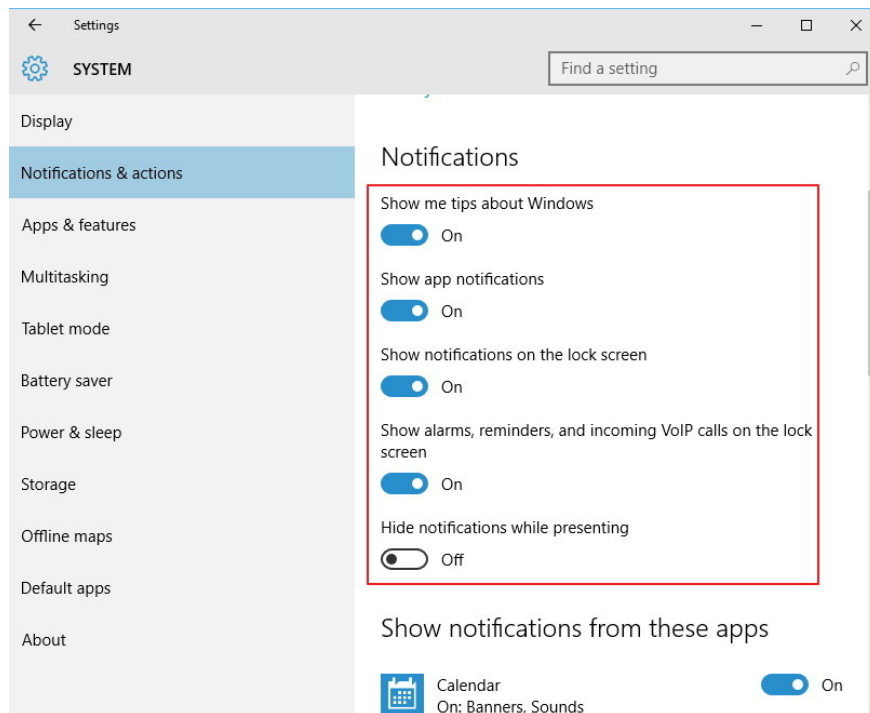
Settings

SYSTEM

Find a setting

Display

Notifications & actions

Apps & features

Multitasking

Tablet mode

Battery saver

Power & sleep

Storage

Offline maps

Default apps

About

Notifications

Show me tips about Windows

On

Show app notifications

On

Show notifications on the lock screen

On

Show alarms, reminders, and incoming VoIP calls on the lock screen

On

Hide notifications while presenting

Off

Show notifications from these apps

Calendar
On: Banners, Sounds

On